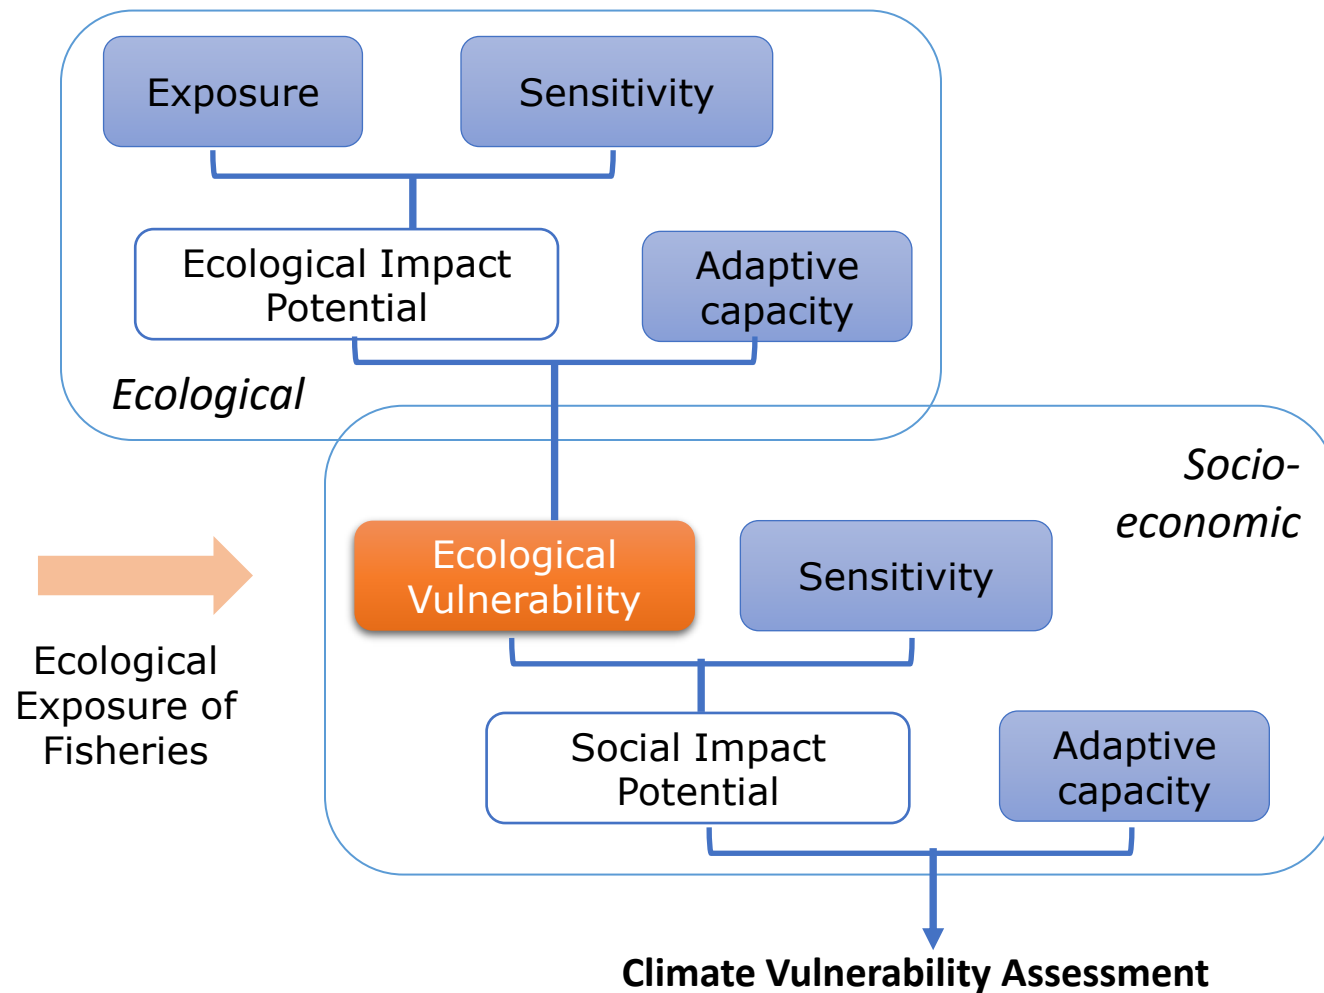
Exposure

Sensitivity

Ecological Impact Potential

Adaptive capacity

Ecological

Socio-economic

Ecological Vulnerability

Sensitivity

Ecological Exposure of Fisheries

Social Impact Potential

Adaptive capacity

Climate Vulnerability Assessment